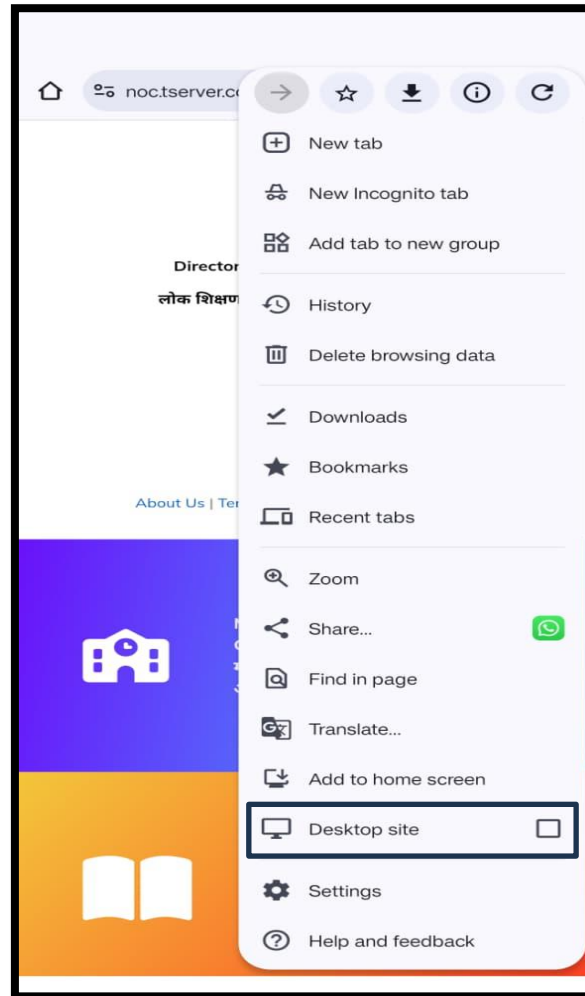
noc.tserver.c

Director

लोक शिक्षण

About Us | Ter

New tab

New Incognito tab

Add tab to new group

History

Delete browsing data

Downloads

Bookmarks

Recent tabs

Zoom

Share...

Find in page

Translate...

Add to home screen

Desktop site

Settings

Help and feedback